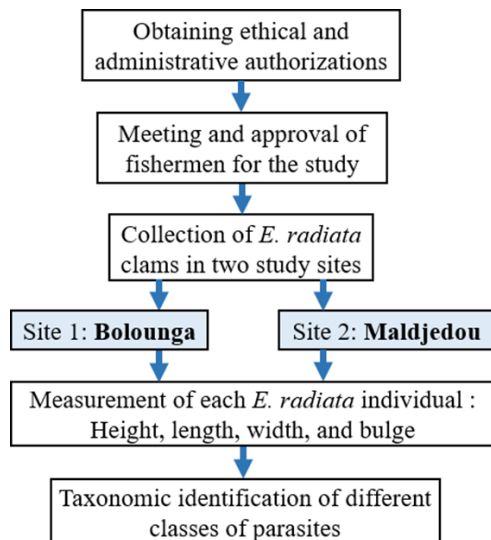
Obtaining ethical and administrative authorizations

Meeting and approval of fishermen for the study

Collection of E. radiata clams in two study sites

Site 1: **Bolounga**

Site 2: **Maldjedou**

Measurement of each E. radiata individual : Height, length, width, and bulge

Taxonomic identification of different classes of parasites